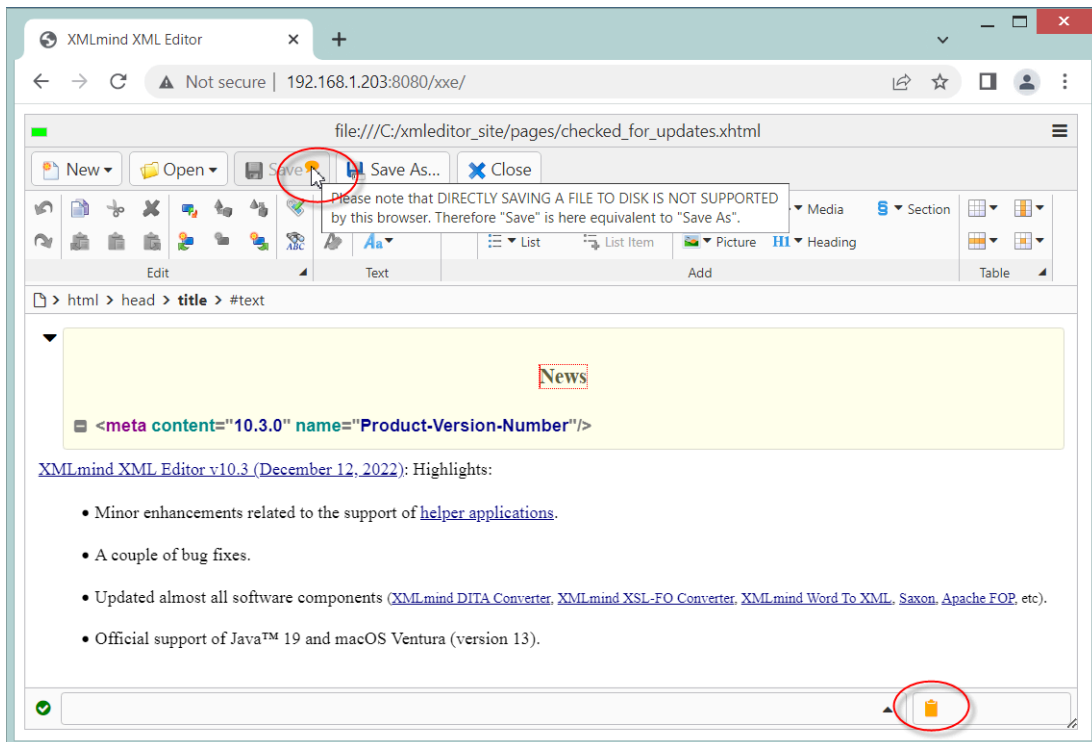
XMLmind XML Editor

Not secure | 192.168.1.203:8080/xxe/

file:///C:/xmleditor_site/pages/checked_for_updates.xhtml

New ▾ Open ▾ Save Save As... Close

Please note that DIRECTLY SAVING A FILE TO DISK IS NOT SUPPORTED by this browser. Therefore "Save" is here equivalent to "Save As".

Media Section
List List Item Picture Heading

Edit Text Add Table

html > head > title > #text

News

<meta content="10.3.0" name="Product-Version-Number"/>

XMLmind XML Editor v10.3 (December 12, 2022): Highlights:

• Minor enhancements related to the support of helper applications.

• A couple of bug fixes.

• Updated almost all software components (XMLmind DITA Converter, XMLmind XSL-FO Converter, XMLmind Word To XML, Saxon, Apache FOP, etc).

• Official support of Java™ 19 and macOS Ventura (version 13).